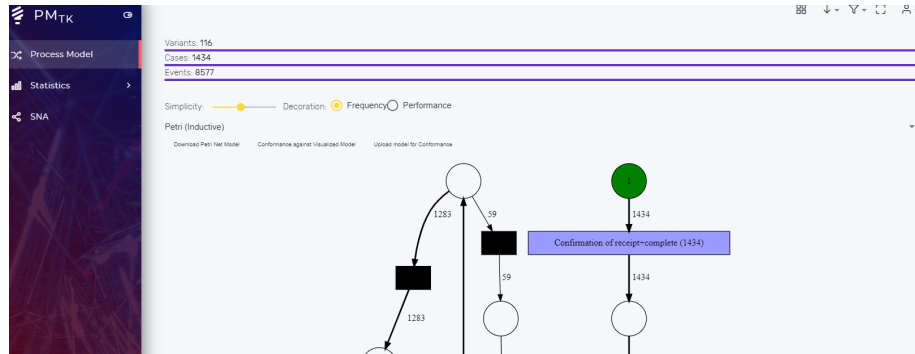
PM$_{TK}$

Process Model

Statistics

SNA

Variants: 116

Cases: 1434

Events: 8577

Simplicity:

Decoration: Frequency Performance

Petri (Inductive)

Download Petri Net Model

Conformance against Visualized Model

Upload model for Conformance

1283

59

59

1283

1434

Confirmation of receipt+complete (1434)

1434